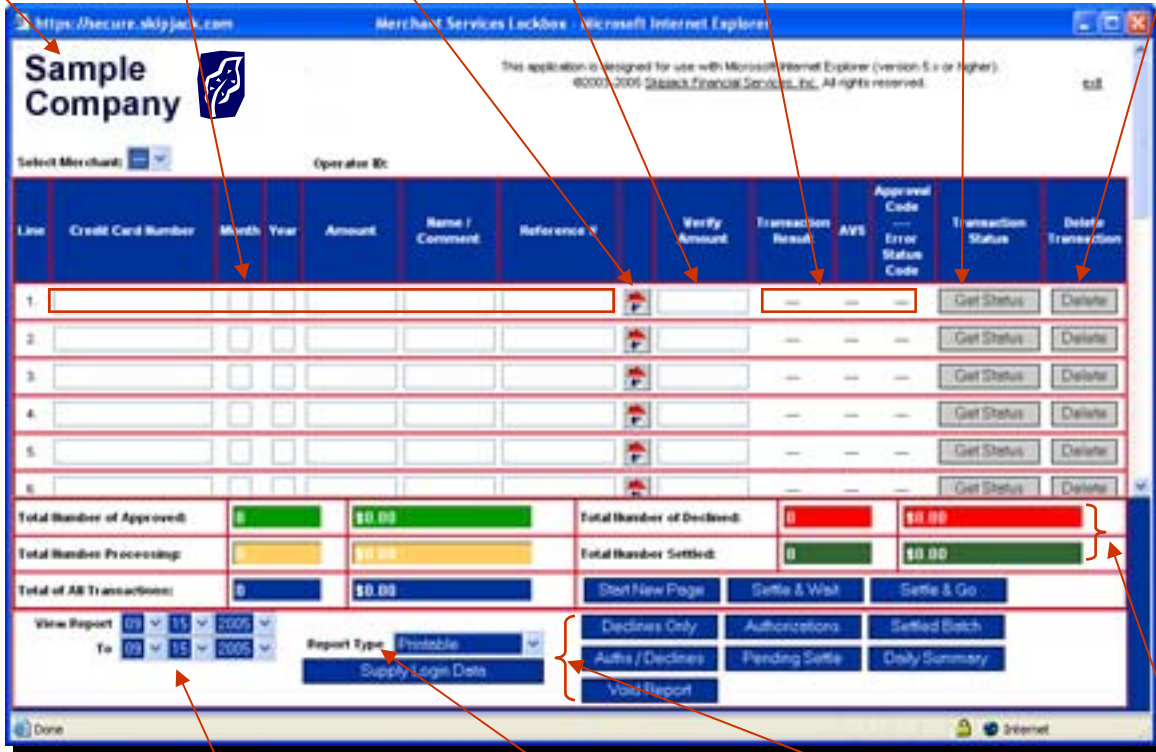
https://secure.skipjack.com Merchant Services Lockbox - Microsoft Internet Explorer

Sample Company

This application is designed for use with Microsoft Internet Explorer (version 5.x or higher). ©2003-2005 Skipjack Financial Services, Inc. All rights reserved.

exit

Select Merchant:

Operator ID:

| Line | Credit Card Number | Month | Year | Amount | Name / Comment | Reference # | | Verify Amount | Transaction Result | AVS | Approval Code ---- Error Status Code | Transaction Status | Delete Transaction |
|---|---|---|---|---|---|---|---|---|---|---|---|---|---|
| 1. | | | | | | | | | --- | --- | --- | Get Status | Delete |
| 2. | | | | | | | | | --- | --- | --- | Get Status | Delete |
| 3. | | | | | | | | | --- | --- | --- | Get Status | Delete |
| 4. | | | | | | | | | --- | --- | --- | Get Status | Delete |
| 5. | | | | | | | | | --- | --- | --- | Get Status | Delete |
| 6. | | | | | | | | | --- | --- | --- | Get Status | Delete |

| Total Number of Approved: | 0 | $0.00 | Total Number of Declined: | 0 | $0.00 |
|---|---|---|---|---|---|
| Total Number Processing: | 0 | $0.00 | Total Number Settled: | 0 | $0.00 |
| Total of All Transactions: | 0 | $0.00 | Start New Page | Settle & Wait | Settle & Go |

View Report 09 15 2005
To 09 15 2005

Report Type: Printable

Supply Login Data

Declines Only Authorizations Settled Batch
Auths / Declines Pending Settle Daily Summary
Void Report

Done Internet